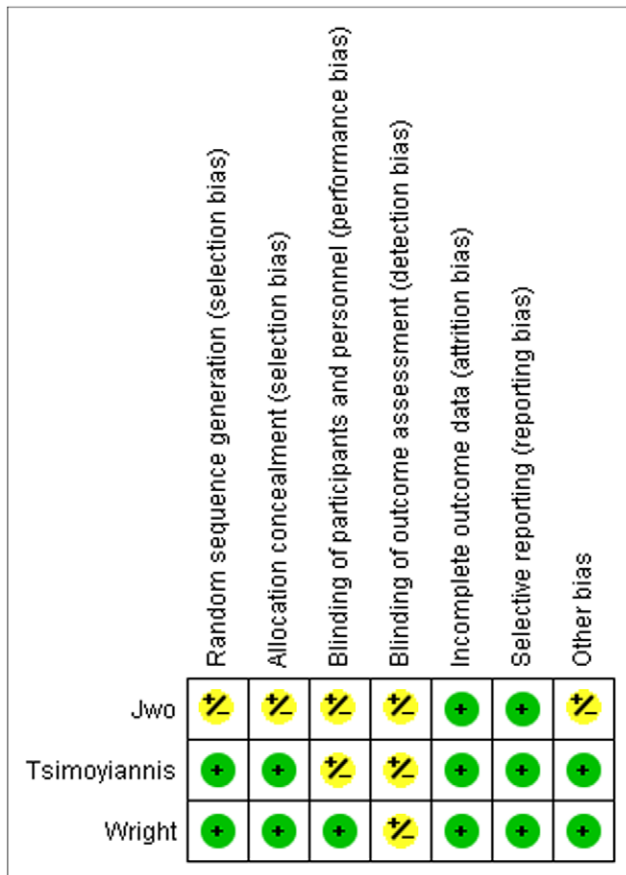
| | Random sequence generation (selection bias) | Allocation concealment (selection bias) | Blinding of participants and personnel (performance bias) | Blinding of outcome assessment (detection bias) | Incomplete outcome data (attrition bias) | Selective reporting (reporting bias) | Other bias |
|---|---|---|---|---|---|---|---|
| Jwo | +/– | +/– | +/– | +/– | + | + | +/– |
| Tsimoyiannis | + | + | +/– | +/– | + | + | + |
| Wright | + | + | + | +/– | + | + | + |